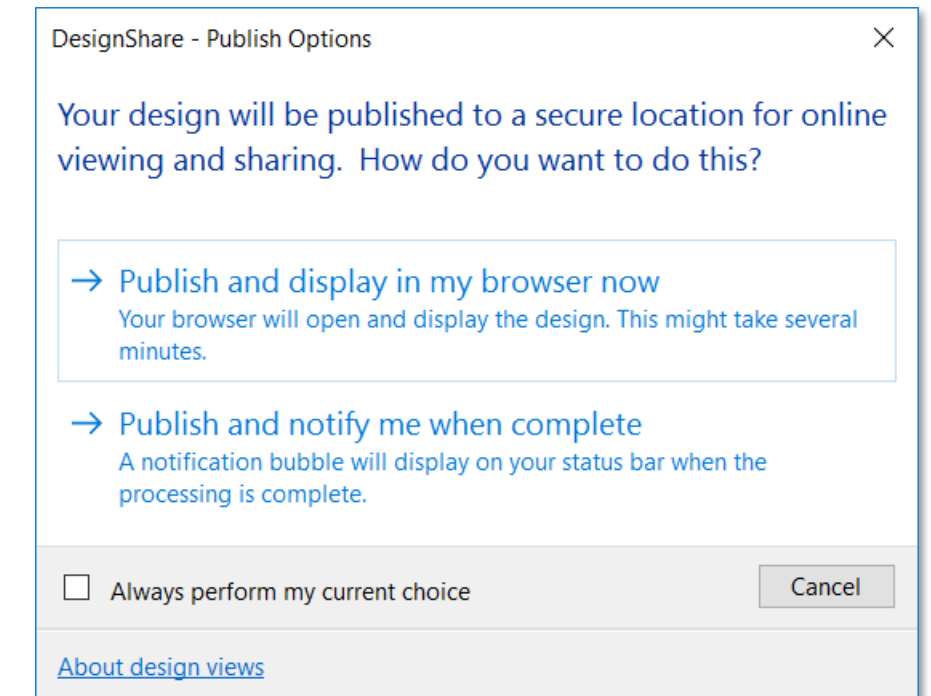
DesignShare - Publish Options

×

Your design will be published to a secure location for online viewing and sharing. How do you want to do this?

→ Publish and display in my browser now
Your browser will open and display the design. This might take several minutes.

→ Publish and notify me when complete
A notification bubble will display on your status bar when the processing is complete.

Always perform my current choice

Cancel

About design views